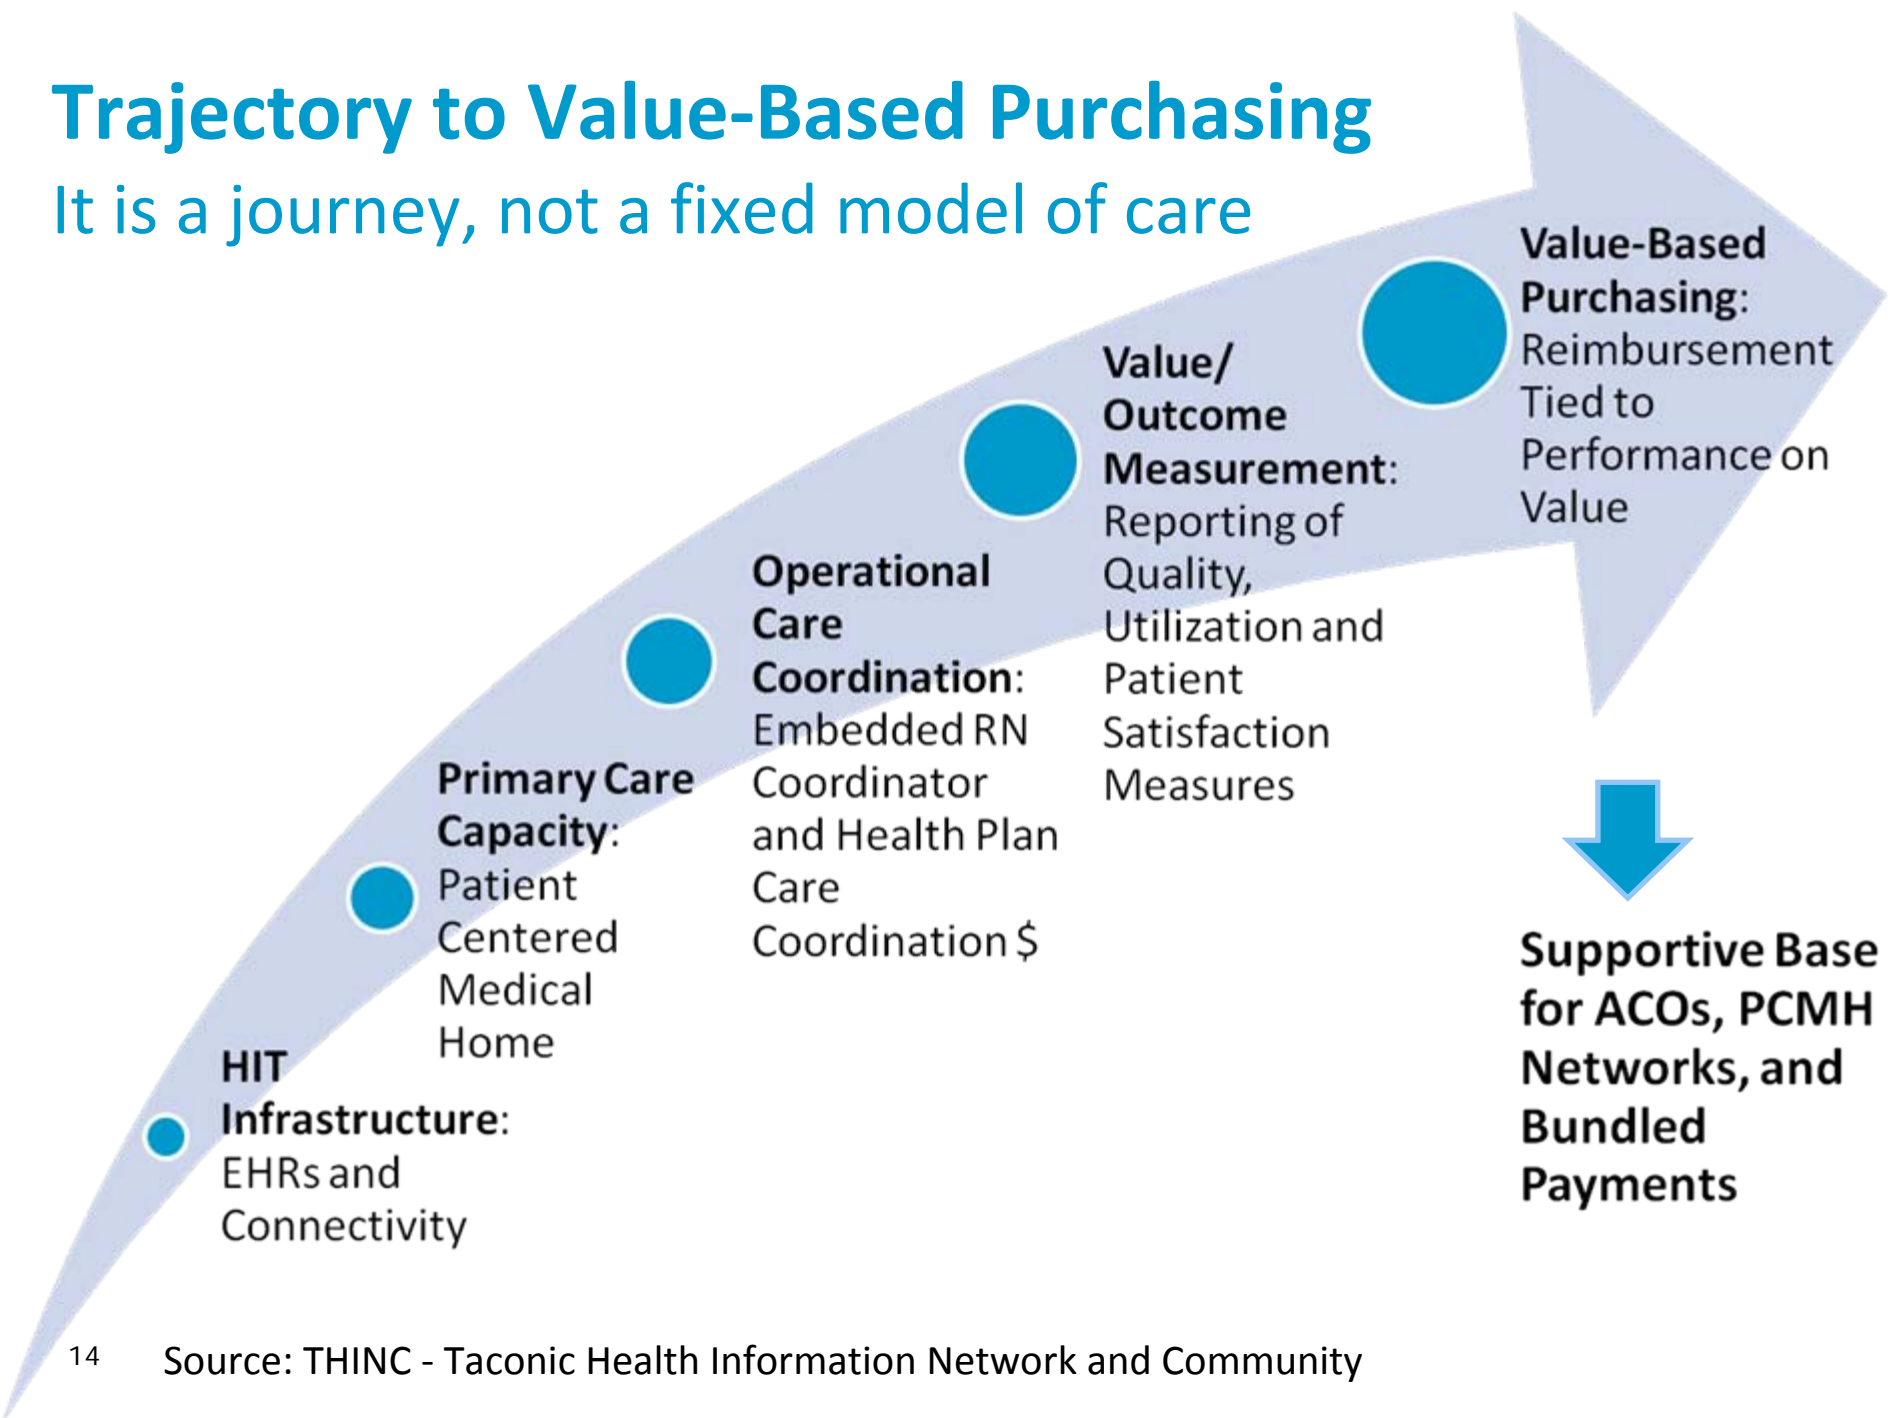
Trajectory to Value-Based Purchasing

It is a journey, not a fixed model of care

HIT Infrastructure: EHRs and Connectivity

Primary Care Capacity: Patient Centered Medical Home

Operational Care Coordination: Embedded RN Coordinator and Health Plan Care Coordination $

Value/ Outcome Measurement: Reporting of Quality, Utilization and Patient Satisfaction Measures

Value-Based Purchasing: Reimbursement Tied to Performance on Value

Supportive Base for ACOs, PCMH Networks, and Bundled Payments

14

Source: THINC - Taconic Health Information Network and Community